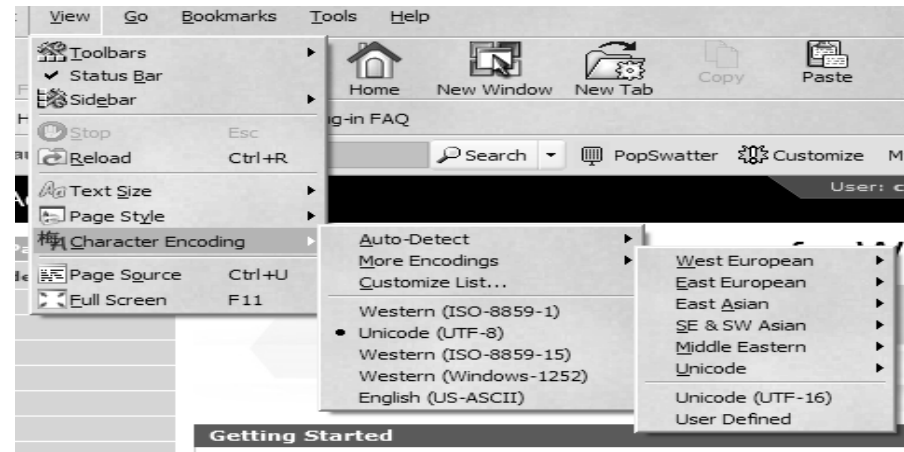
View Go Bookmarks Tools Help

Toolbars
✔ Status Bar
Sidebar
Stop Esc
Reload Ctrl+R
Text Size
Page Style
Character Encoding
Page Source Ctrl+U
Full Screen F11

Home New Window New Tab Copy Paste

g-in FAQ

Search PopSwatter Customize M

User: c

Auto-Detect
More Encodings
Customize List...
Western (ISO-8859-1)
• Unicode (UTF-8)
Western (ISO-8859-15)
Western (Windows-1252)
English (US-ASCII)

West European
East European
East Asian
SE & SW Asian
Middle Eastern
Unicode
Unicode (UTF-16)
User Defined

Getting Started